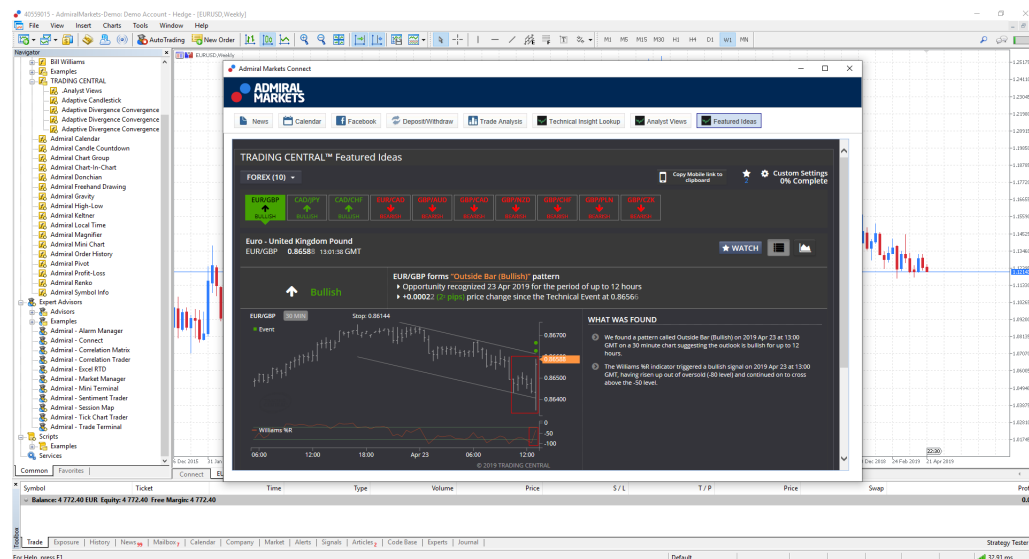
40559015 - AdmiralMarkets-Demo: Demo Account - Hedge - [EURUSD,Weekly]

File View Insert Charts Tools Window Help

AutoTrading New Order

M1 M5 M15 M30 H1 H4 D1 W1 MN

Navigator

Bill Williams
Examples
TRADING CENTRAL
.Analyst Views
Adaptive Candlestick
Adaptive Divergence Convergence
Adaptive Divergence Convergence
Adaptive Divergence Convergence
Admiral Calendar
Admiral Candle Countdown
Admiral Chart Group
Admiral Chart-In-Chart
Admiral Donchian
Admiral Freehand Drawing
Admiral Gravity
Admiral High-Low
Admiral Keltner
Admiral Local Time
Admiral Magnifier
Admiral Mini Chart
Admiral Order History
Admiral Pivot
Admiral Profit-Loss
Admiral Renko
Admiral Symbol Info
Expert Advisors
Advisors
Examples
Admiral - Alarm Manager
Admiral - Connect
Admiral - Correlation Matrix
Admiral - Correlation Trader
Admiral - Excel RTD
Admiral - Market Manager
Admiral - Mini Terminal
Admiral - Sentiment Trader
Admiral - Session Map
Admiral - Tick Chart Trader
Admiral - Trade Terminal
Scripts
Examples
Services

Common Favorites

EURUSD,Weekly

Admiral Markets Connect

ADMIRAL MARKETS

News Calendar Facebook Deposit/Withdraw Trade Analysis Technical Insight Lookup Analyst Views Featured Ideas

TRADING CENTRAL™ Featured Ideas

FOREX (10)

Copy Mobile-link to clipboard

Custom Settings 0% Complete

EUR/GBP BULLISH
CAD/JPY BULLISH
CAD/CHF BULLISH
EUR/CAD BEARISH
GBP/AUD BEARISH
GBP/CAD BEARISH
GBP/NZD BEARISH
GBP/CHF BEARISH
GBP/PLN BEARISH
GBP/ZAR BEARISH

Euro - United Kingdom Pound
EUR/GBP 0.86588 13:01:58 GMT

WATCH

EUR/GBP forms "Outside Bar (Bullish)" pattern
Opportunity recognized 23 Apr 2019 for the period of up to 12 hours
+0.00022 (2.2 pips) price change since the Technical Event at 0.86566

Bullish

EUR/GBP 30 MIN Stop: 0.86144
Event

0.86700
0.86566
0.86500
0.86400

Williams %R
0
-50
-100

06:00 12:00 18:00 Apr 23 06:00 12:00

© 2019 TRADING CENTRAL

WHAT WAS FOUND

We found a pattern called Outside Bar (Bullish) on 2019 Apr 23 at 13:00 GMT on a 30 minute chart suggesting the outlook is bullish for up to 12 hours.

The Williams %R indicator triggered a bullish signal on 2019 Apr 23 at 13:00 GMT, having risen up out of oversold (-80 level) and continued on to cross above the -50 level.

1.25170
1.24150
1.23070
1.22010
1.20950
1.19890
1.18830
1.17720
1.16650
1.15590
1.14520
1.13460
1.12200
1.11330
1.10250
1.09190
1.08120
1.07070
1.06010
1.04940
1.03870
1.02810
1.01740

6 Dec 2018 24 Feb 2019 21 Apr 2019 22:30

Connect

Symbol Ticket Time Type Volume Price S / L T / P Price Swap Profit

Balance: 4 772.40 EUR Equity: 4 772.40 Free Margin: 4 772.40

Trade Exposure History News Mailbox Calendar Company Market Alerts Signals Articles Code Base Experts Journal

Strategy Tester

For Help, press F1

Default

37.91 ms